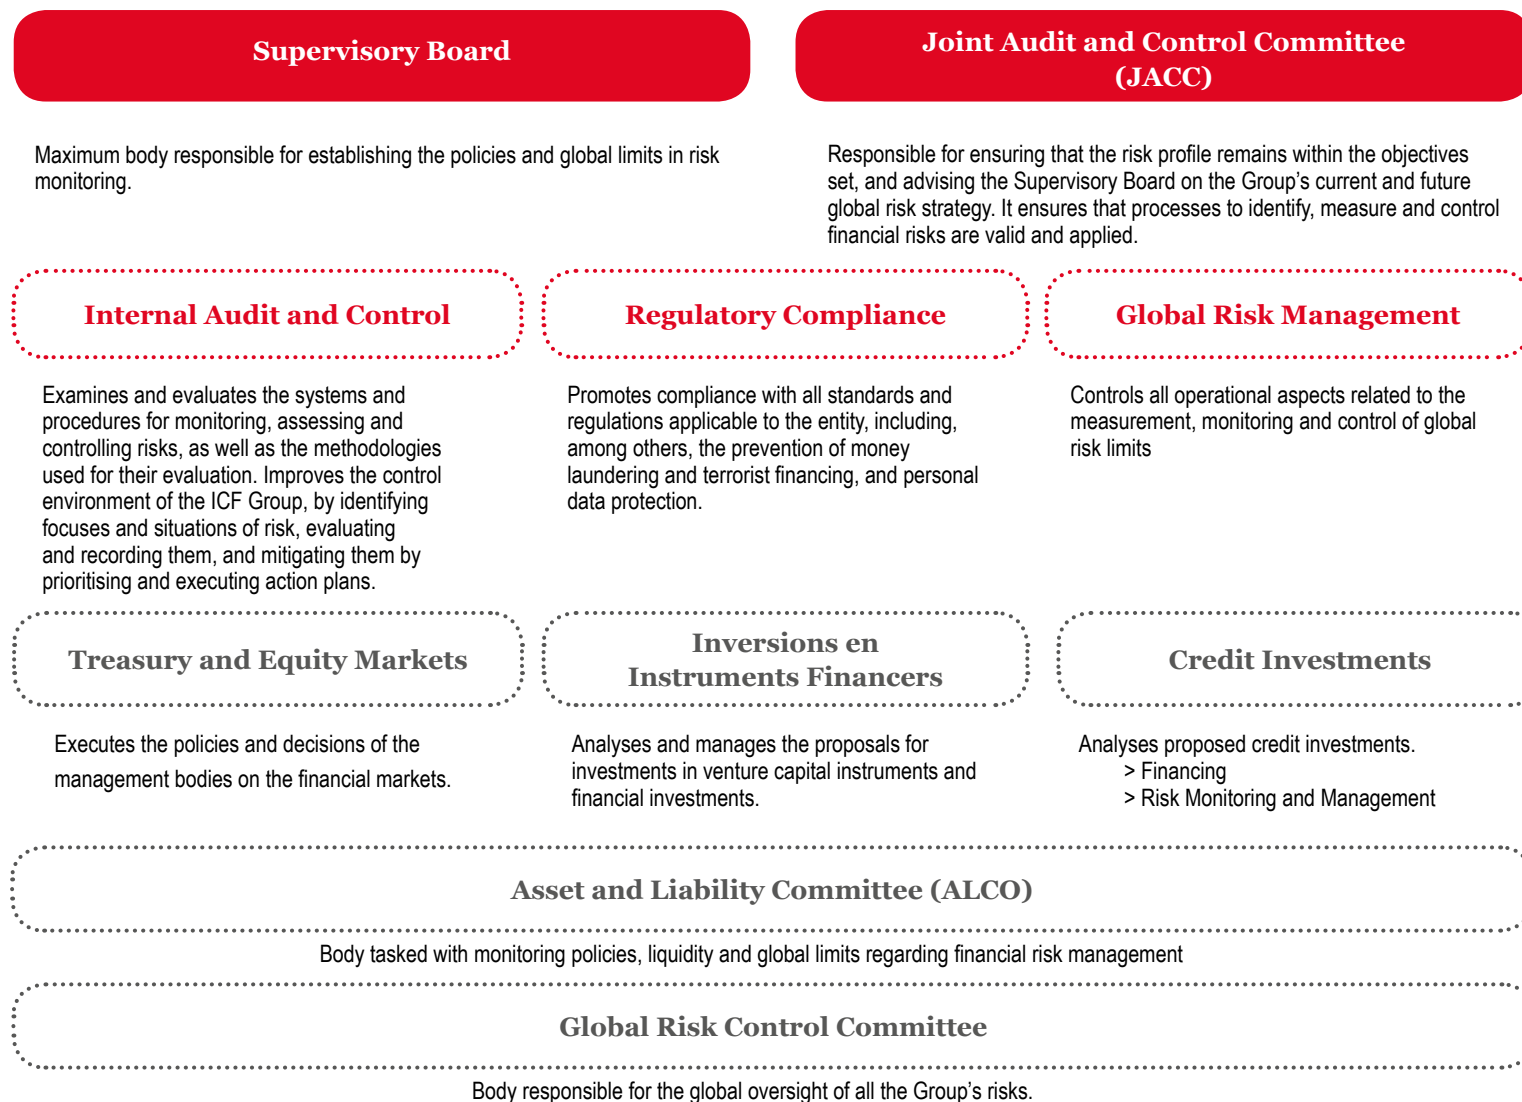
Supervisory Board

Joint Audit and Control Committee (JACC)

Maximum body responsible for establishing the policies and global limits in risk monitoring.

Responsible for ensuring that the risk profile remains within the objectives set, and advising the Supervisory Board on the Group's current and future global risk strategy. It ensures that processes to identify, measure and control financial risks are valid and applied.

Internal Audit and Control

Regulatory Compliance

Global Risk Management

Examines and evaluates the systems and procedures for monitoring, assessing and controlling risks, as well as the methodologies used for their evaluation. Improves the control environment of the ICF Group, by identifying focuses and situations of risk, evaluating and recording them, and mitigating them by prioritising and executing action plans.

Promotes compliance with all standards and regulations applicable to the entity, including, among others, the prevention of money laundering and terrorist financing, and personal data protection.

Controls all operational aspects related to the measurement, monitoring and control of global risk limits

Treasury and Equity Markets

Inversions en Instruments Financers

Credit Investments

Executes the policies and decisions of the management bodies on the financial markets.

Analyses and manages the proposals for investments in venture capital instruments and financial investments.

Analyses proposed credit investments.
> Financing
> Risk Monitoring and Management

Asset and Liability Committee (ALCO)

Body tasked with monitoring policies, liquidity and global limits regarding financial risk management

Global Risk Control Committee

Body responsible for the global oversight of all the Group's risks.